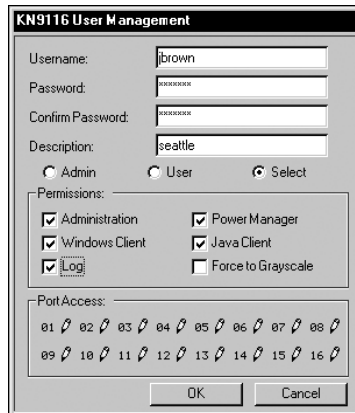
KN9116 User Management

Username: jbrown
Password: *******
Confirm Password: *******
Description: seattle

Admin User Select

Permissions:
Administration
Power Manager
Windows Client
Java Client
Log
Force to Grayscale

Port Access:
01 02 03 04 05 06 07 08
09 10 11 12 13 14 15 16

OK Cancel